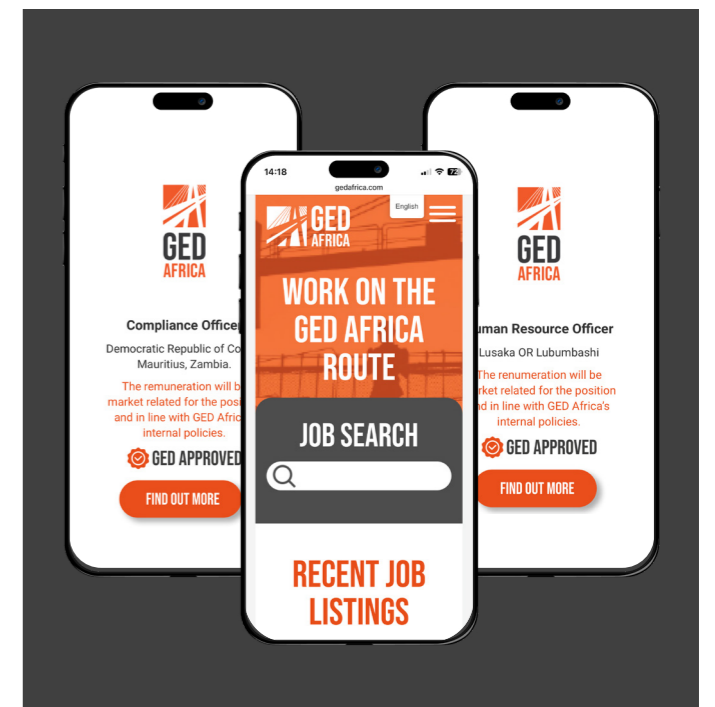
GED
AFRICA

Compliance Office

Democratic Republic of Co
Mauritius, Zambia.

The remuneration will b
market related for the posi
and in line with GED Afric
internal policies.

GED APPROVED

FIND OUT MORE

14:18

gedafrica.com

GED
AFRICA

English

WORK ON THE GED AFRICA ROUTE

JOB SEARCH

RECENT JOB LISTINGS

GED
AFRICA

uman Resource Officer

Lusaka OR Lubumbashi

The renumeration will be
rket related for the position
d in line with GED Africa's
internal policies.

GED APPROVED

FIND OUT MORE